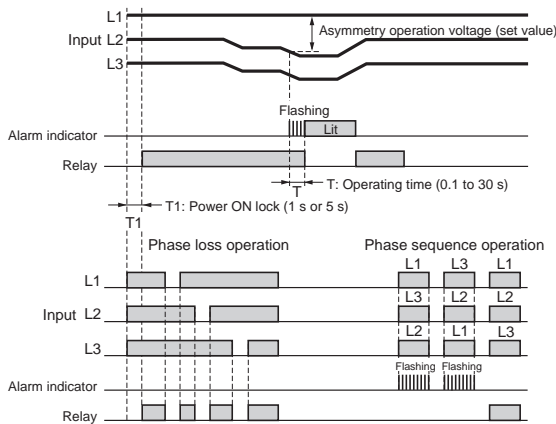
L1

Input L2

L3

Asymmetry operation voltage (set value)

Flashing

Lit

Alarm indicator

Relay

T

T: Operating time (0.1 to 30 s)

T1

T1: Power ON lock (1 s or 5 s)

Phase loss operation

Phase sequence operation

L1

Input L2

L3

L1 L3 L1

L3 L2 L2

L2 L1 L3

Alarm indicator

Flashing Flashing

Relay